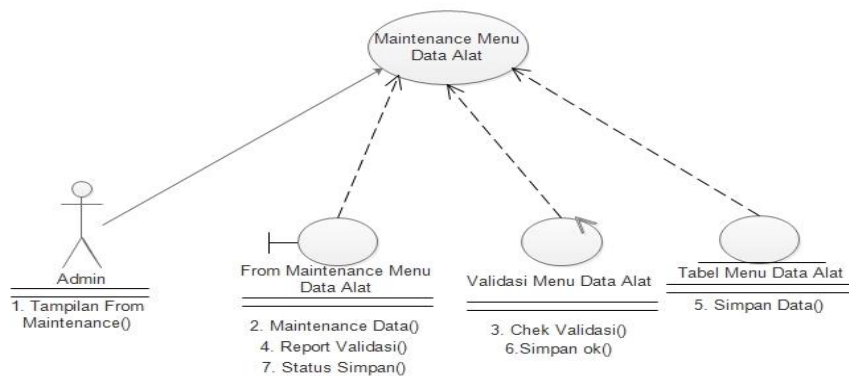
Maintenance Menu Data Alat

Admin

1. Tampilan From Maintenance()

From Maintenance Menu Data Alat

2. Maintenance Data()
4. Report Validasi()
7. Status Simpan()

Validasi Menu Data Alat

3. Chek Validasi()
6.Simpan ok()

Tabel Menu Data Alat

5. Simpan Data()